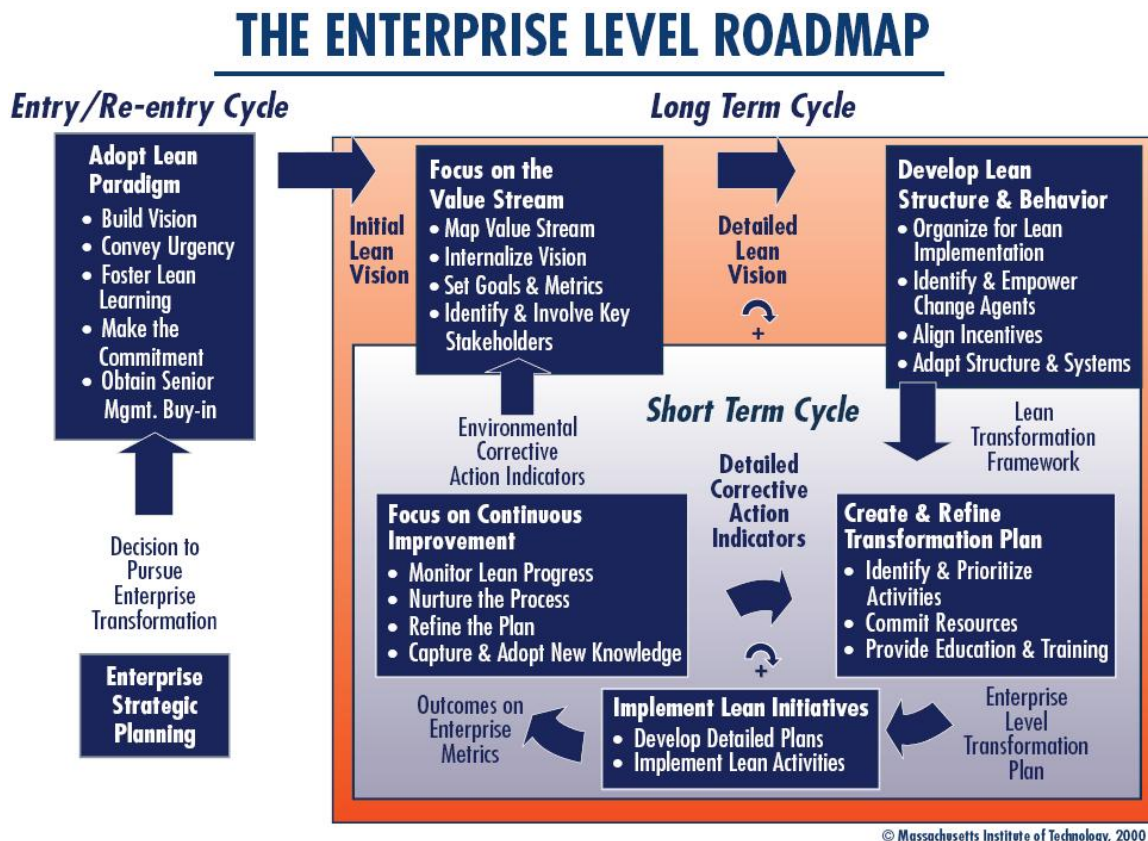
THE ENTERPRISE LEVEL ROADMAP

Entry/Re-entry Cycle

Long Term Cycle

Adopt Lean Paradigm
• Build Vision
• Convey Urgency
• Foster Lean Learning
• Make the Commitment
• Obtain Senior Mgmt. Buy-in

Initial Lean Vision

Focus on the Value Stream
• Map Value Stream
• Internalize Vision
• Set Goals & Metrics
• Identify & Involve Key Stakeholders

Detailed Lean Vision

+

Develop Lean Structure & Behavior
• Organize for Lean Implementation
• Identify & Empower Change Agents
• Align Incentives
• Adapt Structure & Systems

Short Term Cycle

Environmental Corrective Action Indicators

Lean Transformation Framework

Decision to Pursue Enterprise Transformation

Focus on Continuous Improvement
• Monitor Lean Progress
• Nurture the Process
• Refine the Plan
• Capture & Adopt New Knowledge

Detailed Corrective Action Indicators

+

Create & Refine Transformation Plan
• Identify & Prioritize Activities
• Commit Resources
• Provide Education & Training

Enterprise Strategic Planning

Outcomes on Enterprise Metrics

Implement Lean Initiatives
• Develop Detailed Plans
• Implement Lean Activities

Enterprise Level Transformation Plan

© Massachusetts Institute of Technology, 2000